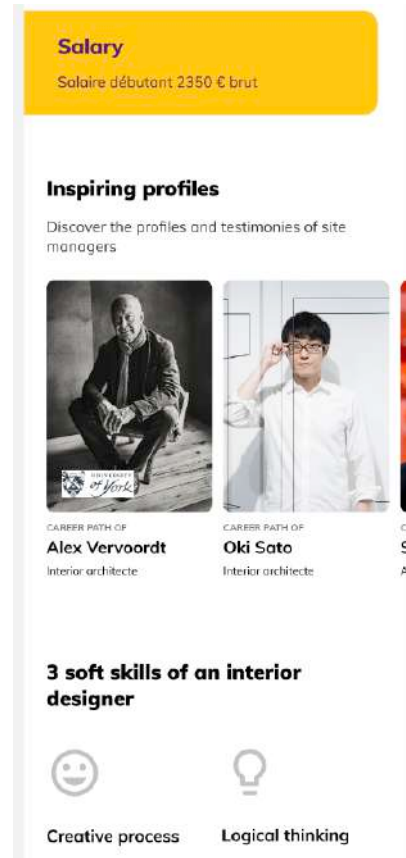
Salary

Salaire débutant 2350 € brut

Inspiring profiles

Discover the profiles and testimonies of site managers

UNIVERSITY of York

CAREER PATH OF
Alex Vervoordt
Interior architecte

CAREER PATH OF
Oki Sato
Interior architecte

C
S
A

3 soft skills of an interior designer

Creative process

Logical thinking